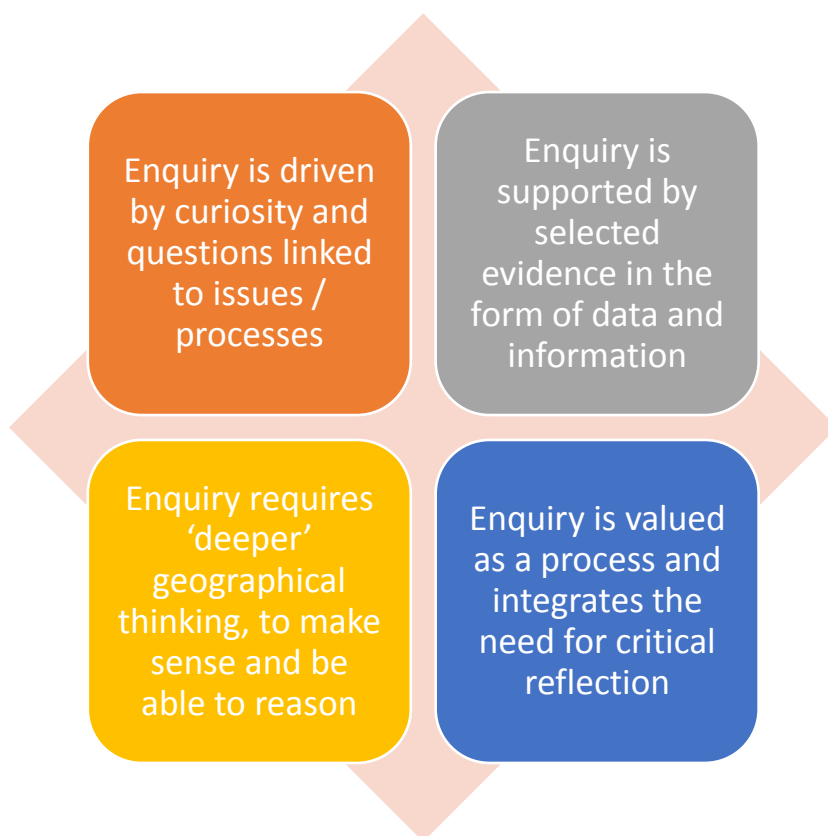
Enquiry is driven by curiosity and questions linked to issues / processes

Enquiry is supported by selected evidence in the form of data and information

Enquiry requires ‘deeper’ geographical thinking, to make sense and be able to reason

Enquiry is valued as a process and integrates the need for critical reflection